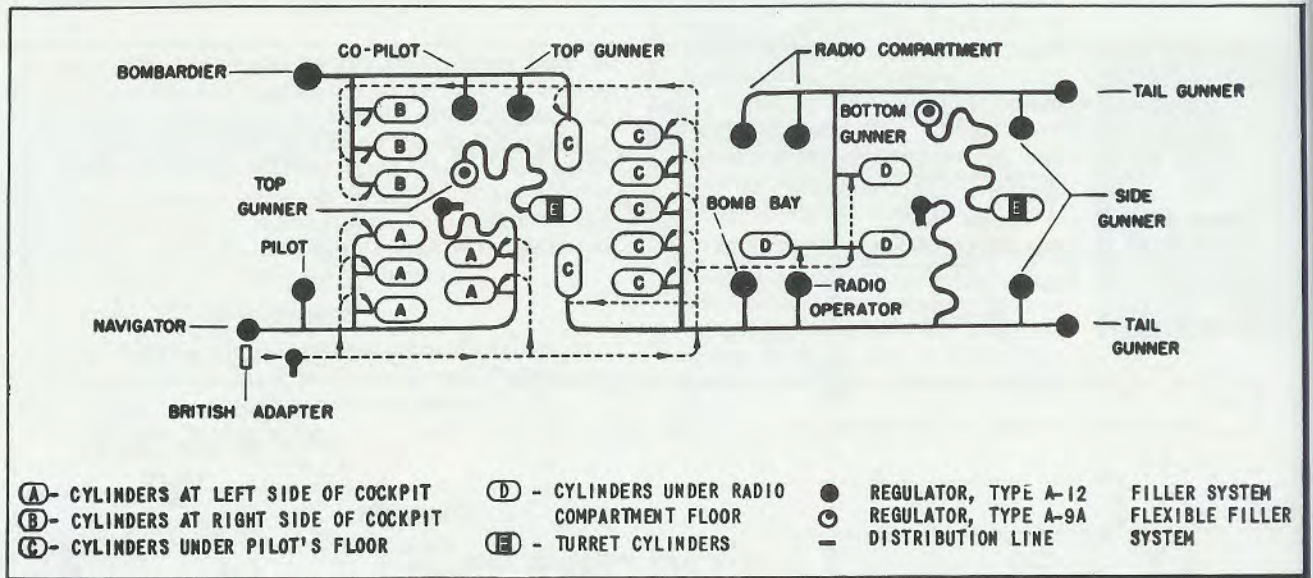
CO-PILOT
TOP GUNNER
RADIO COMPARTMENT
BOMBARDIER
TAIL GUNNER
BOTTOM GUNNER
B
B
B
C
C
C
C
C
C
C
TOP GUNNER
E
D
BOMB BAY
SIDE GUNNER
E
A
A
A
A
A
D
D
PILOT
C
C
RADIO OPERATOR
NAVIGATOR
TAIL GUNNER
BRITISH ADAPTER

A - CYLINDERS AT LEFT SIDE OF COCKPIT
B - CYLINDERS AT RIGHT SIDE OF COCKPIT
C - CYLINDERS UNDER PILOT'S FLOOR
D - CYLINDERS UNDER RADIO COMPARTMENT FLOOR
E - TURRET CYLINDERS
REGULATOR, TYPE A-12
REGULATOR, TYPE A-9A
DISTRIBUTION LINE
FILLER SYSTEM
FLEXIBLE FILLER SYSTEM